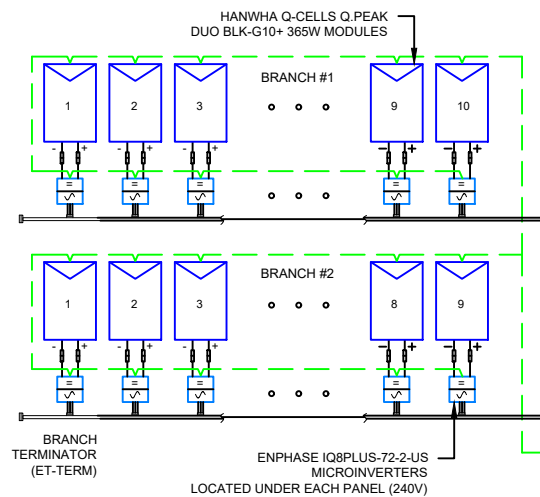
HANWHA Q-CELLS Q.PEAK DUO BLK-G10+ 365W MODULES

BRANCH #1

1 2 3 9 10

- + - + - + - + - +

BRANCH #2

1 2 3 8 9

- + - + - + - + - +

BRANCH TERMINATOR (ET-TERM)

ENPHASE IQ8PLUS-72-2-US MICROINVERTERS LOCATED UNDER EACH PANEL (240V)